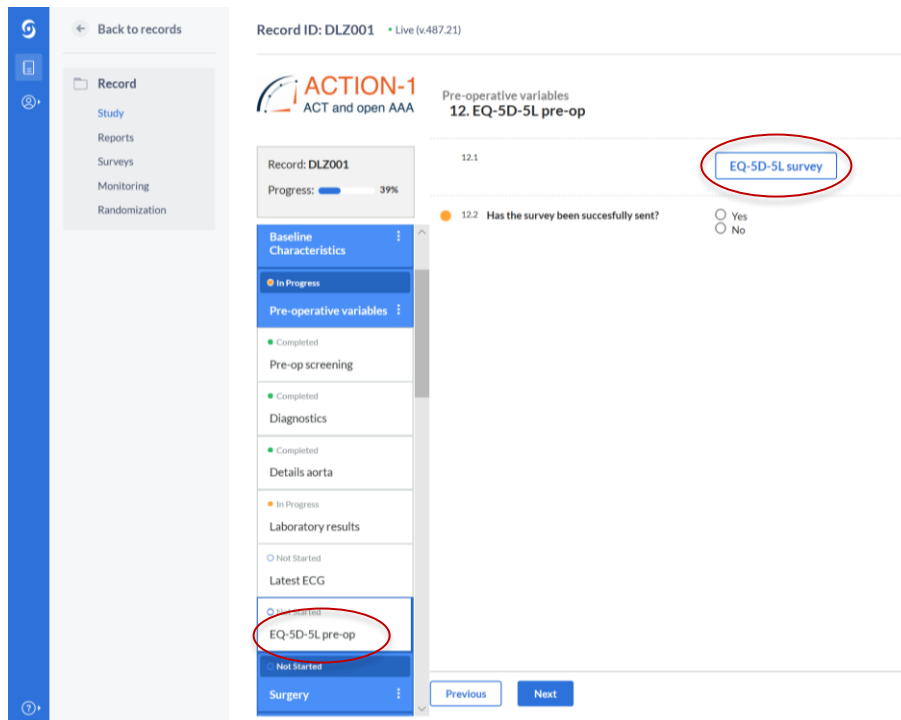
Back to records

Record
Study
Reports
Surveys
Monitoring
Randomization

Record ID: DLZ001 • Live (v.487.21)

ACTION-1
ACT and open AAA

Record: DLZ001
Progress: 39%

Baseline Characteristics

In Progress
Pre-operative variables

Completed
Pre-op screening

Completed
Diagnostics

Completed
Details aorta

In Progress
Laboratory results

Not Started
Latest ECG

Not Started
EQ-5D-5L pre-op

Not Started
Surgery

Pre-operative variables
12. EQ-5D-5L pre-op

12.1
EQ-5D-5L survey

12.2 Has the survey been succesfully sent?
Yes
No

Previous
Next